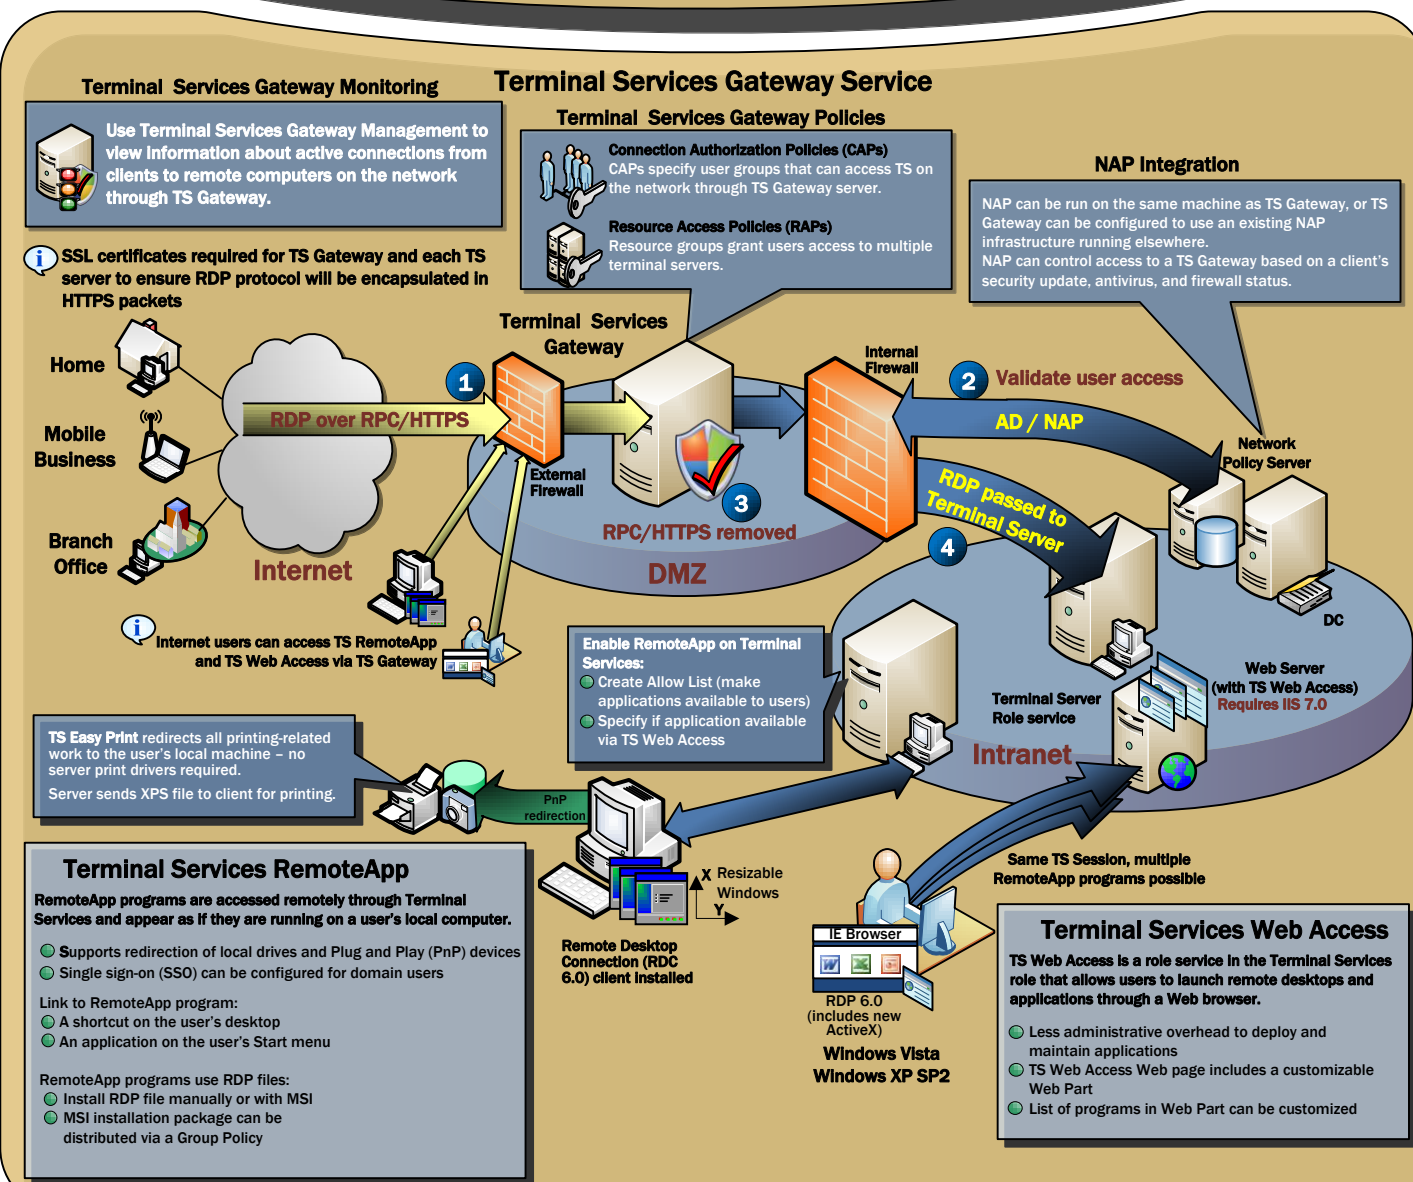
Terminal Services Gateway Monitoring

Use Terminal Services Gateway Management to view information about active connections from clients to remote computers on the network through TS Gateway.

SSL certificates required for TS Gateway and each TS server to ensure RDP protocol will be encapsulated in HTTPS packets

Terminal Services Gateway Service

Terminal Services Gateway Policies

Connection Authorization Policies (CAPs)
CAPs specify user groups that can access TS on the network through TS Gateway server.

Resource Access Policies (RAPs)
Resource groups grant users access to multiple terminal servers.

NAP Integration

NAP can be run on the same machine as TS Gateway, or TS Gateway can be configured to use an existing NAP infrastructure running elsewhere.
NAP can control access to a TS Gateway based on a client's security update, antivirus, and firewall status.

Home

Mobile Business

Branch Office

Internet

RDP over RPC/HTTPS

1

External Firewall

Terminal Services Gateway

Internal Firewall

2 Validate user access

AD / NAP

Network Policy Server

3

RPC/HTTPS removed

DMZ

RDP passed to Terminal Server

4

DC

Internet users can access TS RemoteApp and TS Web Access via TS Gateway

Enable RemoteApp on Terminal Services:
Create Allow List (make applications available to users)
Specify if application available via TS Web Access

Terminal Server Role service

Web Server (with TS Web Access)
Requires IIS 7.0

Intranet

TS Easy Print redirects all printing-related work to the user's local machine – no server print drivers required.
Server sends XPS file to client for printing.

PnP redirection

Terminal Services RemoteApp

RemoteApp programs are accessed remotely through Terminal Services and appear as if they are running on a user's local computer.

Supports redirection of local drives and Plug and Play (PnP) devices
Single sign-on (SSO) can be configured for domain users

Link to RemoteApp program:
A shortcut on the user's desktop
An application on the user's Start menu

RemoteApp programs use RDP files:
Install RDP file manually or with MSI
MSI installation package can be distributed via a Group Policy

X Resizable Windows
Y

Remote Desktop Connection (RDC 6.0) client installed

IE Browser

RDP 6.0 (includes new ActiveX)

Windows Vista
Windows XP SP2

Same TS Session, multiple RemoteApp programs possible

Terminal Services Web Access

TS Web Access is a role service in the Terminal Services role that allows users to launch remote desktops and applications through a Web browser.

Less administrative overhead to deploy and maintain applications
TS Web Access Web page includes a customizable Web Part
List of programs in Web Part can be customized